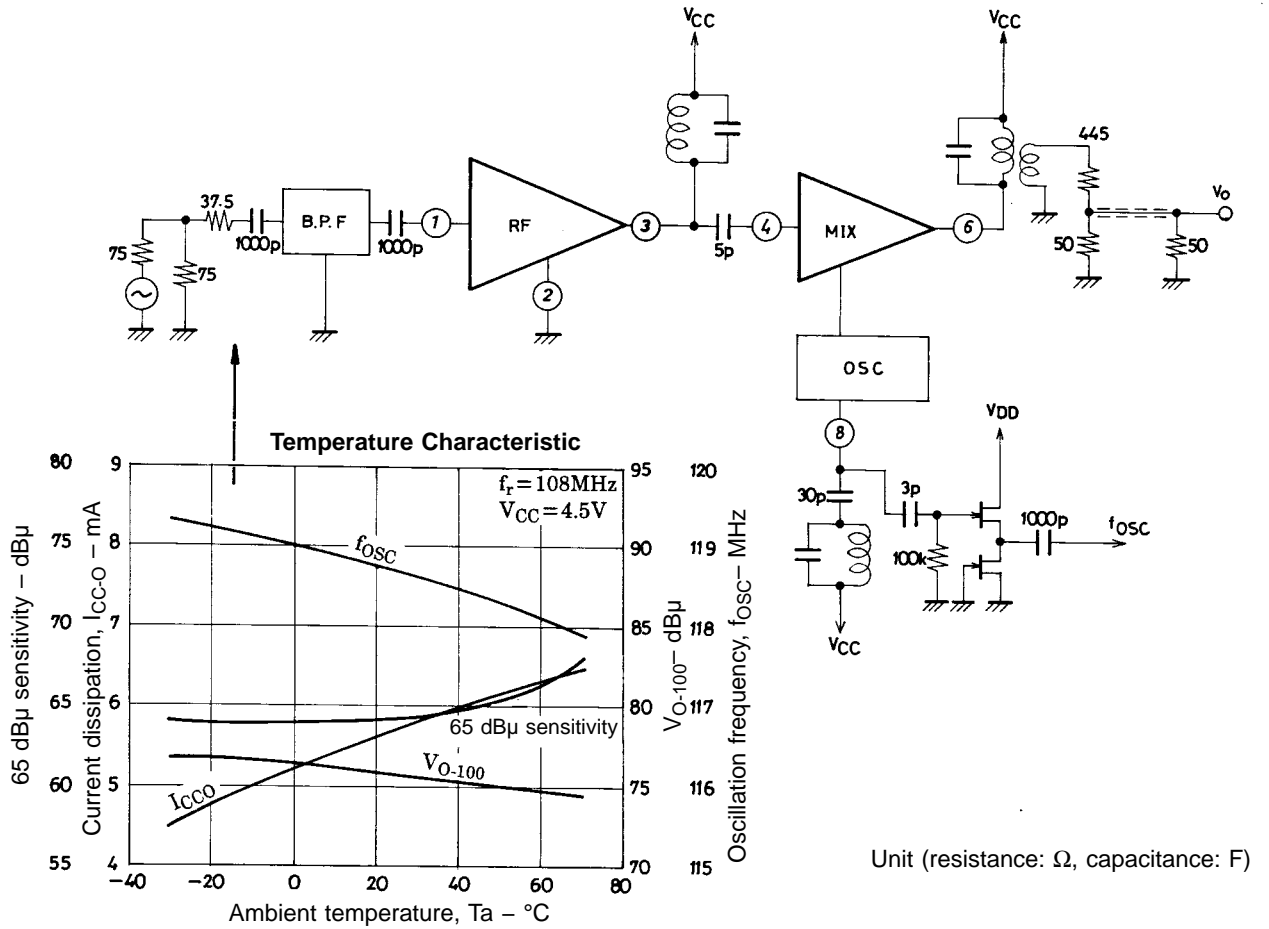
$V_{CC}$

$V_{CC}$

37.5

1000p

B.P.F

1000p

1

RF

3

5p

4

MIX

6

445

$V_O$

75

75

2

50

50

OSC

8

$V_{DD}$

30p

3p

1000p

$f_{OSC}$

100k

$V_{CC}$

Temperature Characteristic

$f_r = 108MHz$
$V_{CC} = 4.5V$

$f_{OSC}$

65 dBµ sensitivity

$V_{O-100}$

$I_{CCO}$

65 dBµ sensitivity – dBµ

Current dissipation, $I_{CC-O}$ – mA

$V_{O-100}$– dBµ

Oscillation frequency, $f_{OSC}$– MHz

80 75 70 65 60 55

9 8 7 6 5 4

95 90 85 80 75 70

120 119 118 117 116 115

–40 –20 0 20 40 60 80

Ambient temperature, Ta – °C

Unit (resistance: Ω, capacitance: F)